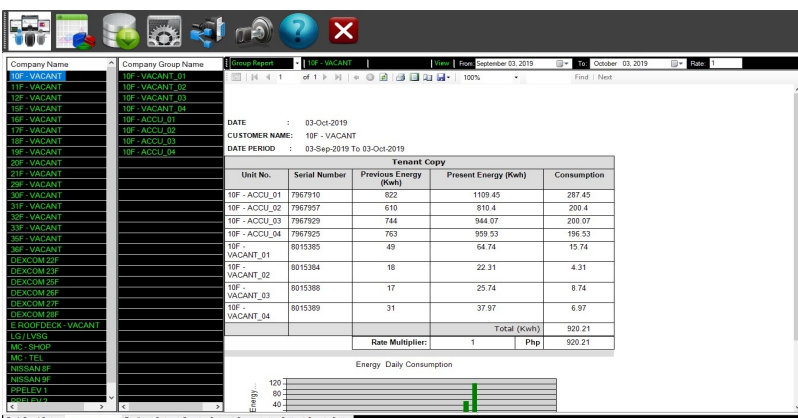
Company Name
10F - VACANT
11F - VACANT
12F - VACANT
15F - VACANT
16F - VACANT
17F - VACANT
18F - VACANT
19F - VACANT
20F - VACANT
21F - VACANT
29F - VACANT
30F - VACANT
31F - VACANT
32F - VACANT
33F - VACANT
35F - VACANT
36F - VACANT
DEXCOM 22F
DEXCOM 23F
DEXCOM 25F
DEXCOM 26F
DEXCOM 27F
DEXCOM 28F
E.ROOFDECK - VACANT
LG / LVSG
MC - SHOP
MC - TEL
NISSAN 8F
NISSAN 9F
PPELEV 1
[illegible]

Company Group Name
10F - VACANT_01
10F - VACANT_02
10F - VACANT_03
10F - VACANT_04
10F - ACCU_01
10F - ACCU_02
10F - ACCU_03
10F - ACCU_04

Group Report | 10F - VACANT | View | From: September 03, 2019 | To: October 03, 2019 | Rate: 1

1 of 1 | 100% | Find | Next

DATE : 03-Oct-2019
CUSTOMER NAME: 10F - VACANT
DATE PERIOD : 03-Sep-2019 To 03-Oct-2019

Tenant Copy

| Unit No. | Serial Number | Previous Energy (Kwh) | Present Energy (Kwh) | Consumption |
|---|---|---|---|---|
| 10F - ACCU_01 | 7967910 | 822 | 1109.45 | 287.45 |
| 10F - ACCU_02 | 7967957 | 610 | 810.4 | 200.4 |
| 10F - ACCU_03 | 7967929 | 744 | 944.07 | 200.07 |
| 10F - ACCU_04 | 7967925 | 763 | 959.53 | 196.53 |
| 10F - VACANT_01 | 8015385 | 49 | 64.74 | 15.74 |
| 10F - VACANT_02 | 8015384 | 18 | 22.31 | 4.31 |
| 10F - VACANT_03 | 8015388 | 17 | 25.74 | 8.74 |
| 10F - VACANT_04 | 8015389 | 31 | 37.97 | 6.97 |
| | | | Total (Kwh) | 920.21 |
| | | Rate Multiplier: | 1 Php | 920.21 |

Energy Daily Consumption

Energy ...
120
80
40